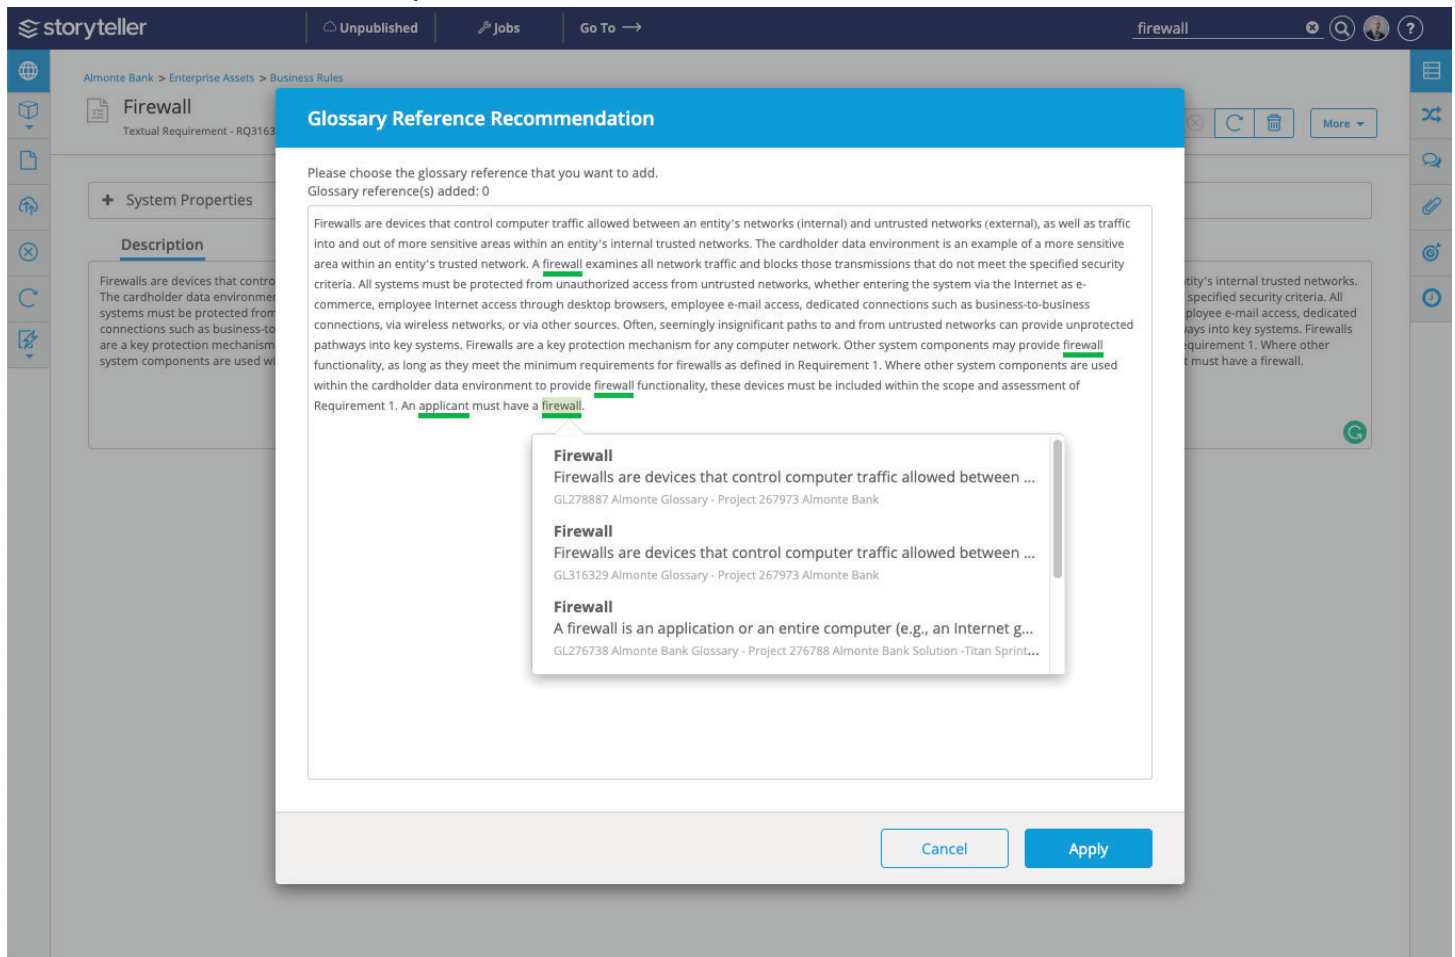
storyteller

Unpublished

Jobs

Go To →

firewall

Almonte Bank > Enterprise Assets > Business Rules

Firewall

Textual Requirement - RQ3163

More

System Properties

Description

Firewalls are devices that contro
The cardholder data environme
systems must be protected fro
connections such as business-to
are a key protection mechanism
system components are used w

tity's internal trusted networks.
specified security criteria. All
ployee e-mail access, dedicated
ays into key systems. Firewalls
quirement 1. Where other
must have a firewall.

Glossary Reference Recommendation

Please choose the glossary reference that you want to add.
Glossary reference(s) added: 0

Firewalls are devices that control computer traffic allowed between an entity's networks (internal) and untrusted networks (external), as well as traffic into and out of more sensitive areas within an entity's internal trusted networks. The cardholder data environment is an example of a more sensitive area within an entity's trusted network. A firewall examines all network traffic and blocks those transmissions that do not meet the specified security criteria. All systems must be protected from unauthorized access from untrusted networks, whether entering the system via the Internet as e-commerce, employee Internet access through desktop browsers, employee e-mail access, dedicated connections such as business-to-business connections, via wireless networks, or via other sources. Often, seemingly insignificant paths to and from untrusted networks can provide unprotected pathways into key systems. Firewalls are a key protection mechanism for any computer network. Other system components may provide firewall functionality, as long as they meet the minimum requirements for firewalls as defined in Requirement 1. Where other system components are used within the cardholder data environment to provide firewall functionality, these devices must be included within the scope and assessment of Requirement 1. An applicant must have a firewall.

Firewall
Firewalls are devices that control computer traffic allowed between ...
GL278887 Almonte Glossary - Project 267973 Almonte Bank

Firewall
Firewalls are devices that control computer traffic allowed between ...
GL316329 Almonte Glossary - Project 267973 Almonte Bank

Firewall
A firewall is an application or an entire computer (e.g., an Internet g...
GL276738 Almonte Bank Glossary - Project 276788 Almonte Bank Solution -Titan Sprint...

Cancel

Apply